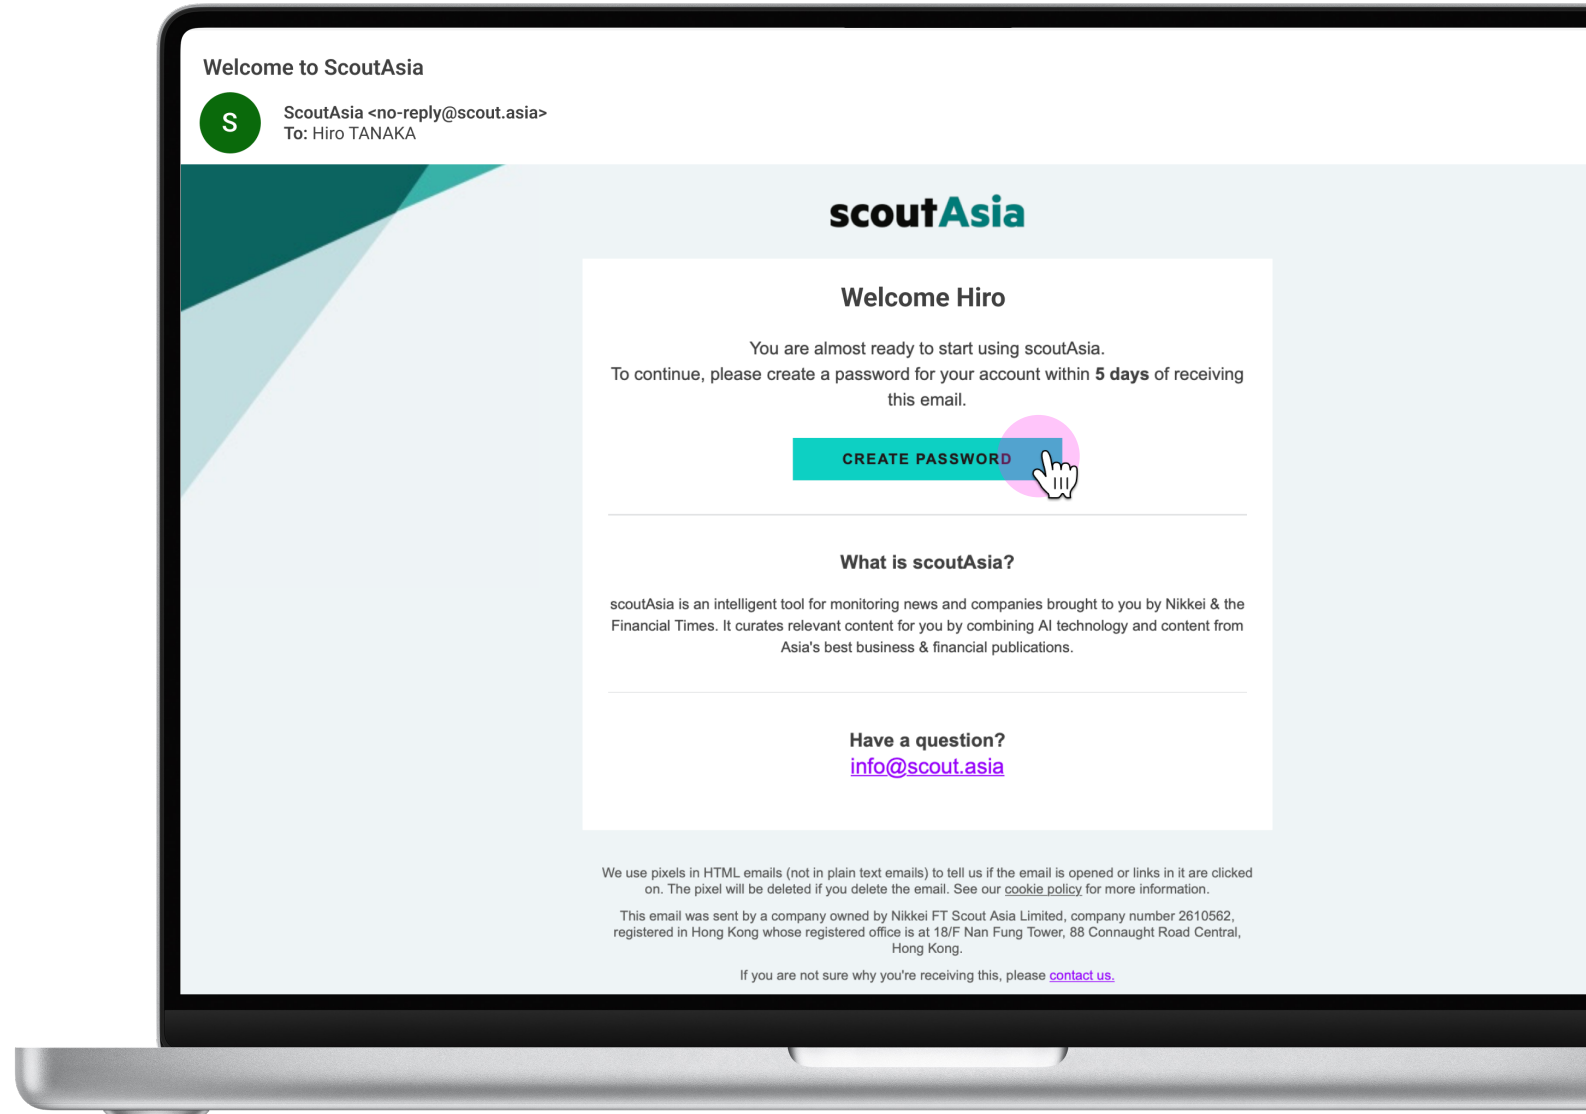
Welcome to ScoutAsia

S

ScoutAsia <no-reply@scout.asia>
To: Hiro TANAKA

scoutAsia

Welcome Hiro

You are almost ready to start using scoutAsia.
To continue, please create a password for your account within **5 days** of receiving this email.

CREATE PASSWORD

What is scoutAsia?

scoutAsia is an intelligent tool for monitoring news and companies brought to you by Nikkei & the Financial Times. It curates relevant content for you by combining AI technology and content from Asia's best business & financial publications.

Have a question?
info@scout.asia

We use pixels in HTML emails (not in plain text emails) to tell us if the email is opened or links in it are clicked on. The pixel will be deleted if you delete the email. See our cookie policy for more information.

This email was sent by a company owned by Nikkei FT Scout Asia Limited, company number 2610562, registered in Hong Kong whose registered office is at 18/F Nan Fung Tower, 88 Connaught Road Central, Hong Kong.

If you are not sure why you're receiving this, please contact us.